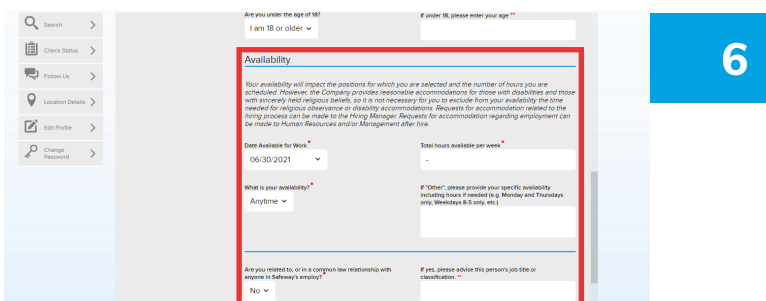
Search

Check Status

Follow Us

Location Details

Edit Profile

Change Password

Are you under the age of 18?

I am 18 or older

If under 18, please enter your age **

Availability

Your availability will impact the positions for which you are selected and the number of hours you are scheduled. However, the Company provides reasonable accommodations for those with disabilities and those with sincerely held religious beliefs, so it is not necessary for you to exclude from your availability the time needed for religious observance or disability accommodations. Requests for accommodation related to the hiring process can be made to the Hiring Manager. Requests for accommodation regarding employment can be made to Human Resources and/or Management after hire.

Date Available for Work *

06/30/2021

Total hours available per week *

-

What is your availability? *

Anytime

If "Other", please provide your specific availability including hours if needed (e.g. Monday and Thursdays only, Weekdays 8-5 only, etc.)

Are you related to, or in a common law relationship with anyone in Safeway's employ? *

No

If yes, please advise this person's job title or classification. **

6